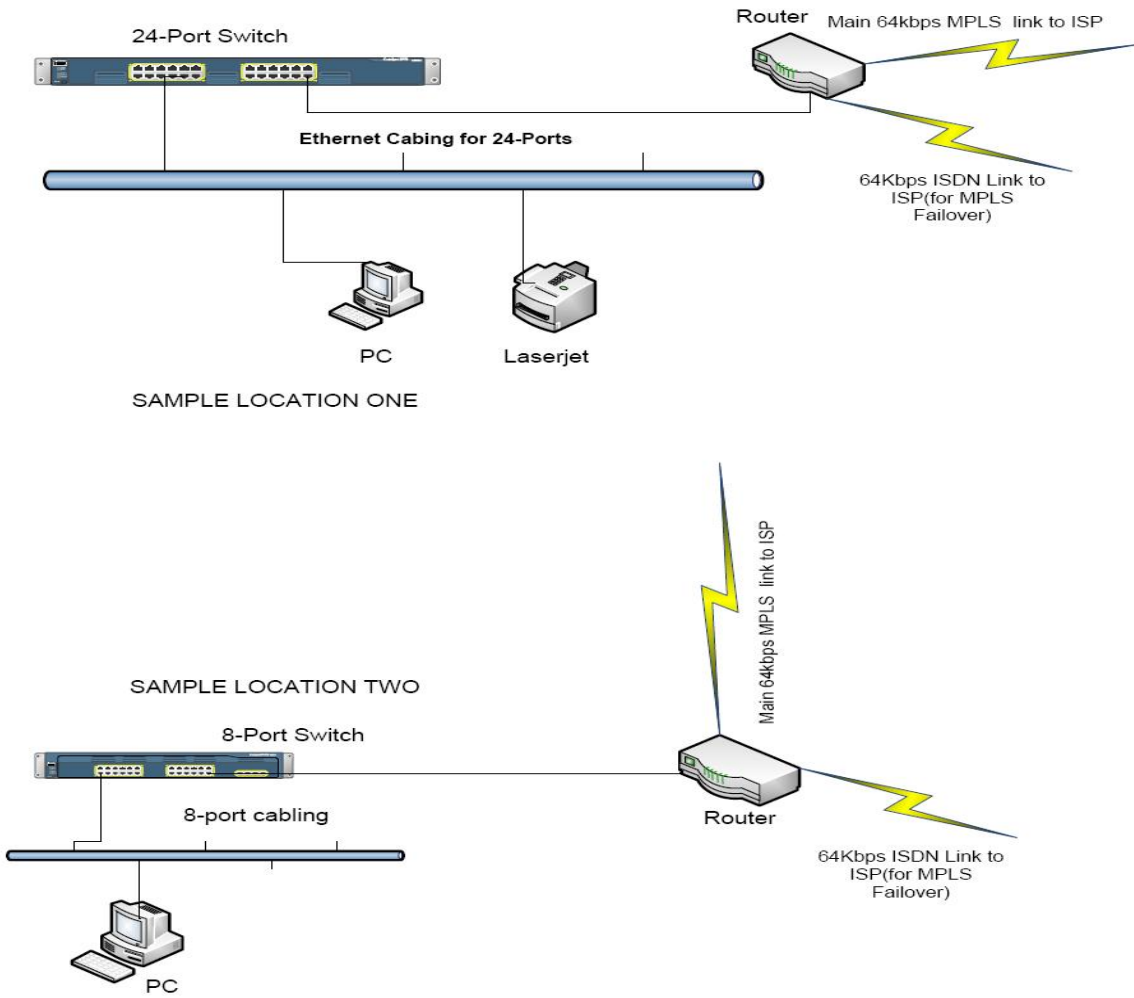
24-Port Switch

Router

Main 64kbps MPLS link to ISP

Ethernet Cabing for 24-Ports

64Kbps ISDN Link to ISP(for MPLS Failover)

PC

Laserjet

SAMPLE LOCATION ONE

Main 64kbps MPLS link to ISP

SAMPLE LOCATION TWO

8-Port Switch

8-port cabling

Router

64Kbps ISDN Link to ISP(for MPLS Failover)

PC